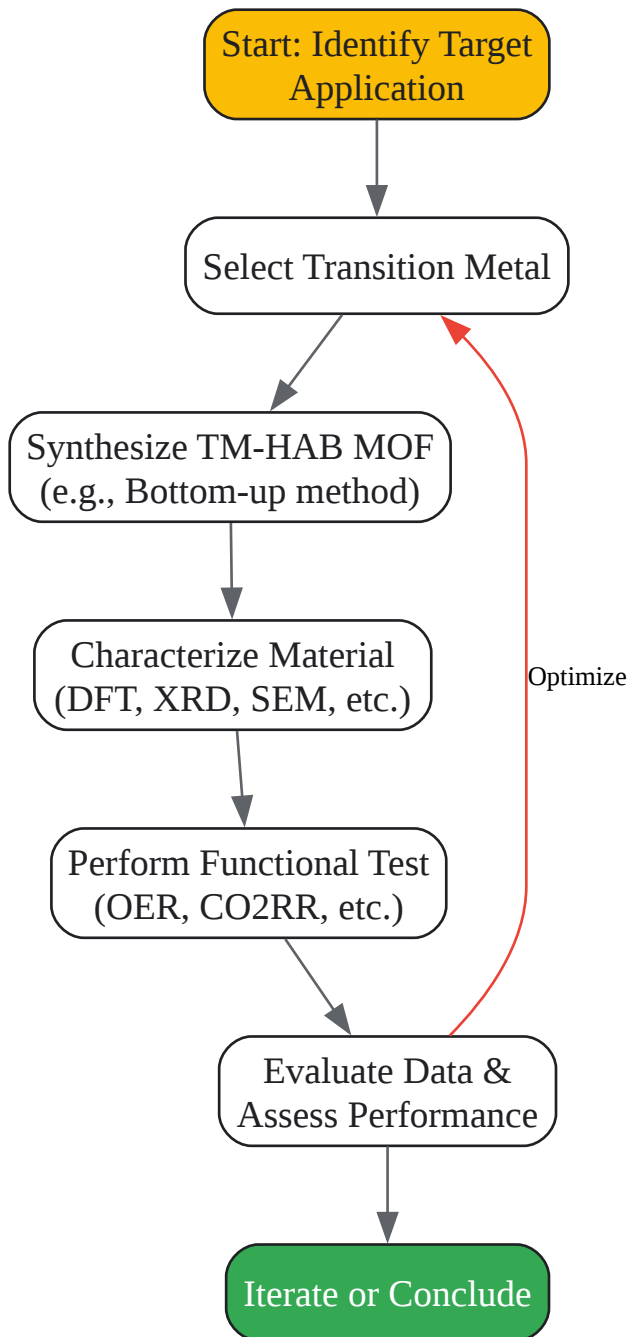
Start: Identify Target Application

Select Transition Metal

Synthesize TM-HAB MOF (e.g., Bottom-up method)

Characterize Material (DFT, XRD, SEM, etc.)

Perform Functional Test (OER, CO2RR, etc.)

Evaluate Data & Assess Performance

Optimize

Iterate or Conclude